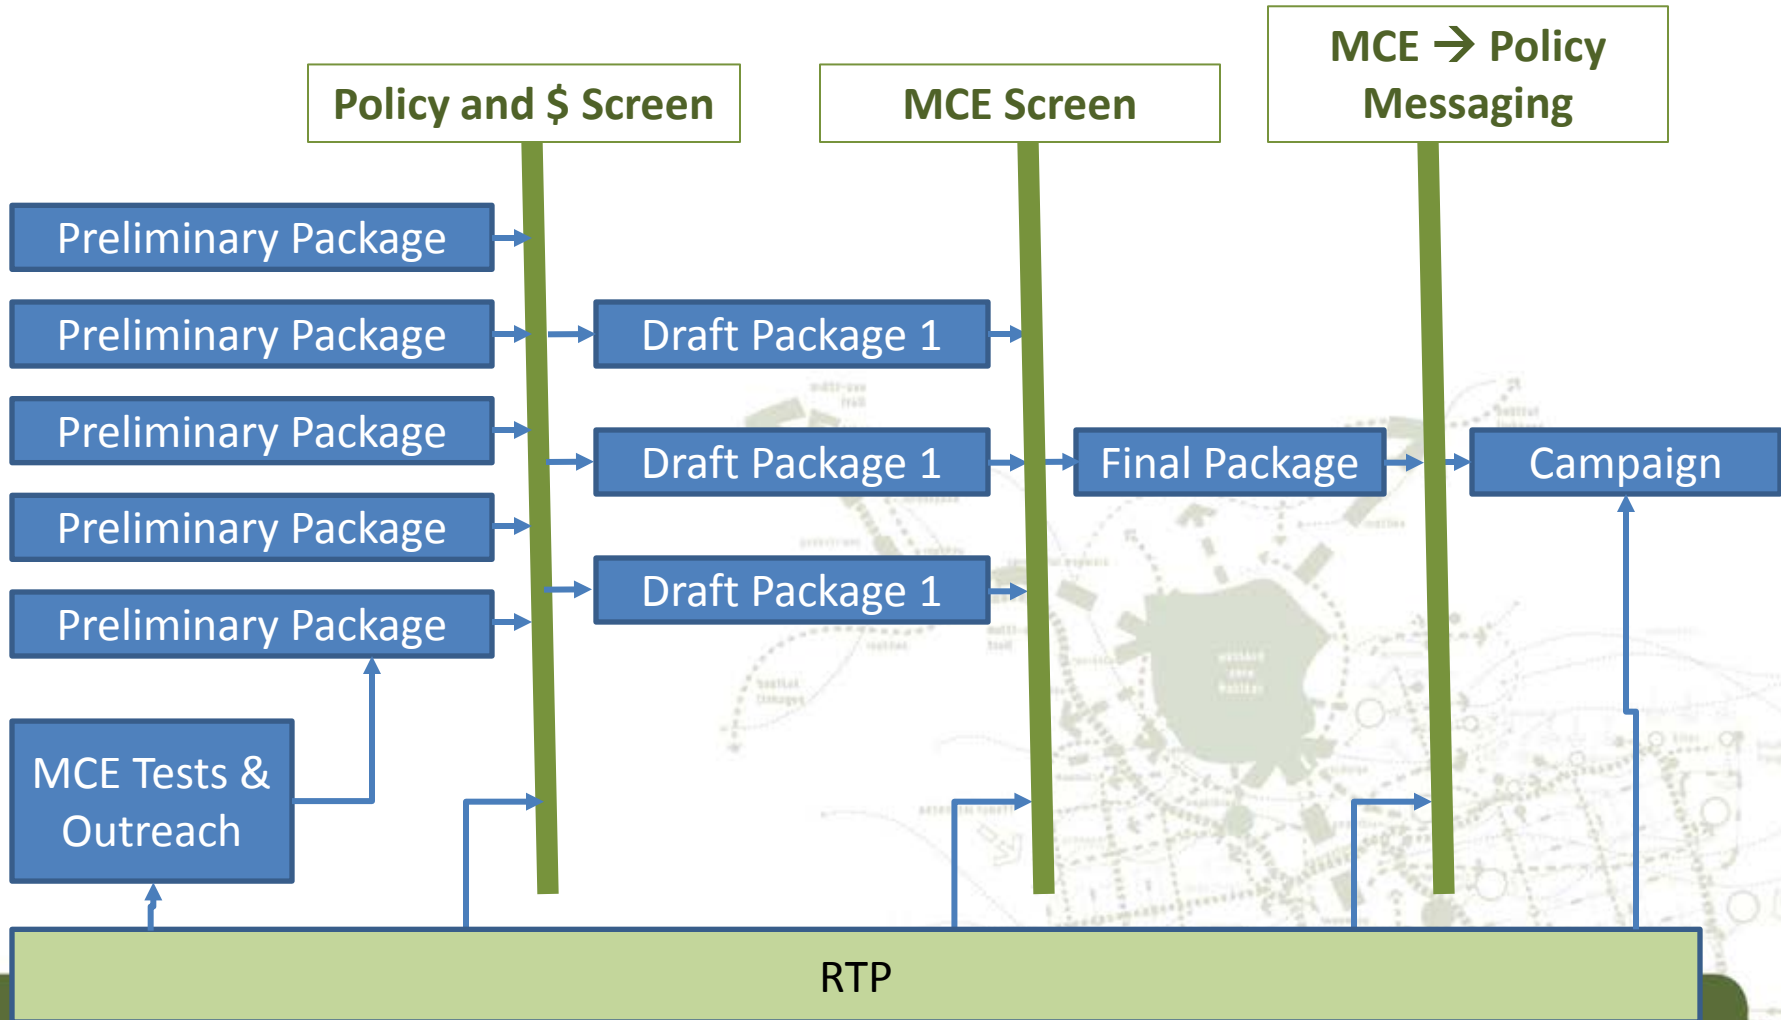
Policy and $ Screen

MCE Screen

MCE → Policy Messaging

Preliminary Package

Preliminary Package

Preliminary Package

Preliminary Package

Preliminary Package

Draft Package 1

Draft Package 1

Draft Package 1

Final Package

Campaign

MCE Tests & Outreach

RTP